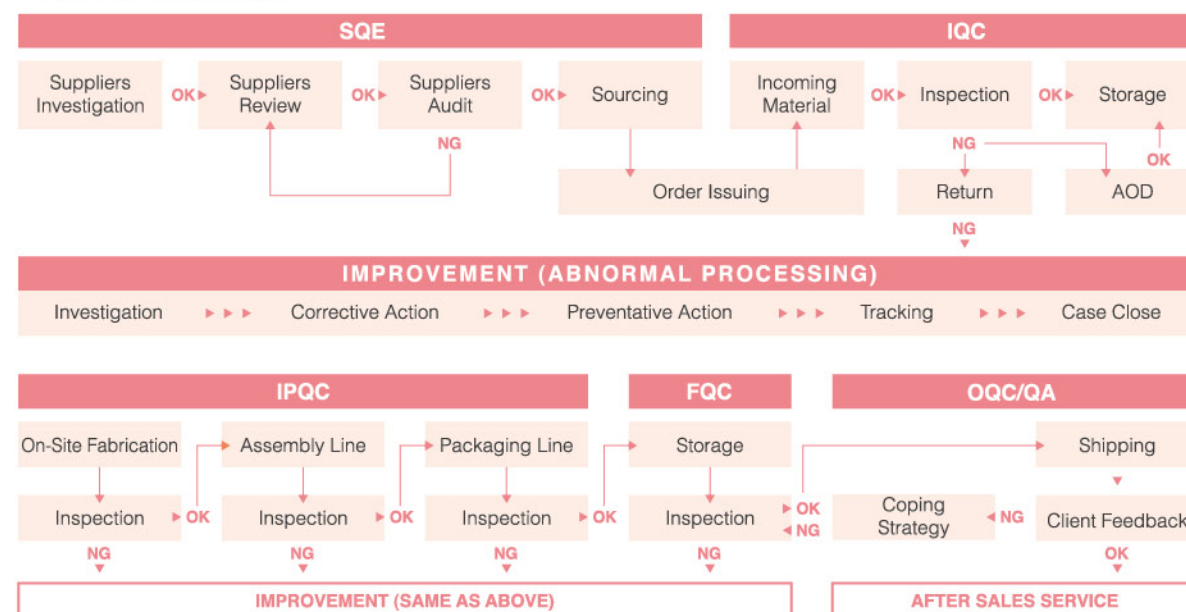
SQE

IQC

Suppliers Investigation OK Suppliers Review OK Suppliers Audit OK Sourcing

NG

Order Issuing

Incoming Material OK Inspection OK Storage

NG

Return

AOD

OK

NG

IMPROVEMENT (ABNORMAL PROCESSING)

Investigation Corrective Action Preventative Action Tracking Case Close

IPQC

FQC

OQC/QA

On-Site Fabrication

Inspection OK

NG

Assembly Line

Inspection OK

NG

Packaging Line

Inspection OK

NG

Storage

Inspection OK NG

NG

Shipping

Coping Strategy NG Client Feedback

OK

IMPROVEMENT (SAME AS ABOVE)

AFTER SALES SERVICE